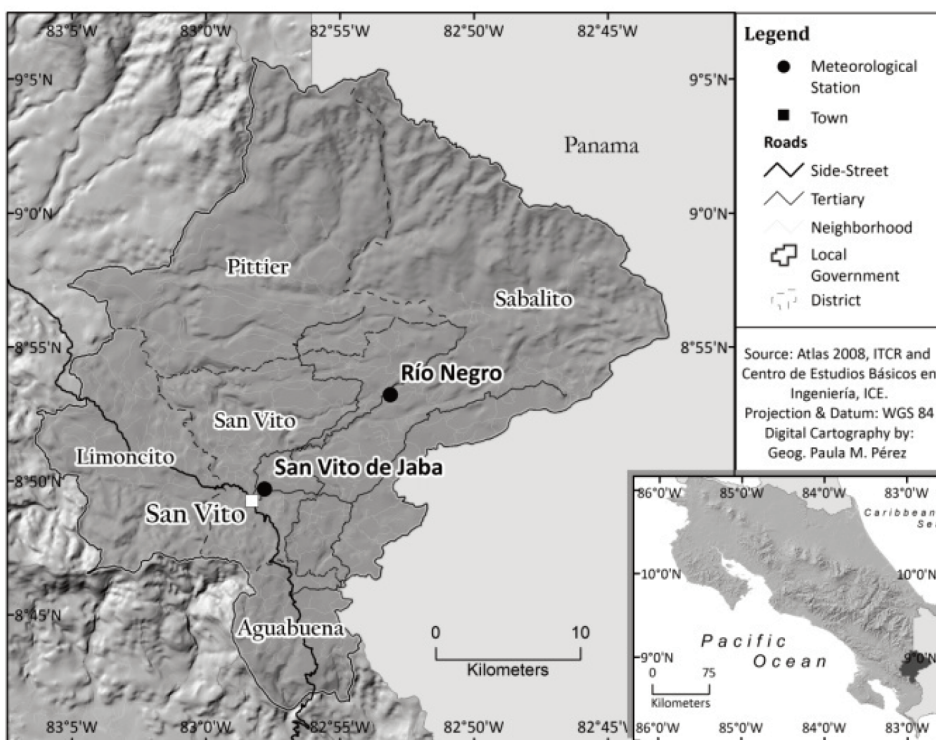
83°5'W 83°0'W 82°55'W 82°50'W 82°45'W

9°5'N 9°5'N

Panama

9°0'N 9°0'N

Pittier

Sabalito

8°55'N 8°55'N

Río Negro

San Vito

Limoncito

San Vito de Jaba

8°50'N

San Vito

8°45'N

Aguabuena

0 10
Kilometers

83°5'W 83°0'W 82°55'W 82°50'W 82°45'W

Legend

Meteorological Station

Town

Roads

Side-Street

Tertiary

Neighborhood

Local Government

District

Source: Atlas 2008, ITCR and Centro de Estudios Básicos en Ingeniería, ICE. Projection & Datum: WGS 84 Digital Cartography by: Geog. Paula M. Pérez

86°0'W 85°0'W 84°0'W 83°0'W

Caribbean Sea

10°0'N 10°0'N

Pacific Ocean

9°0'N 9°0'N

0 75
Kilometers

86°0'W 85°0'W 84°0'W 83°0'W